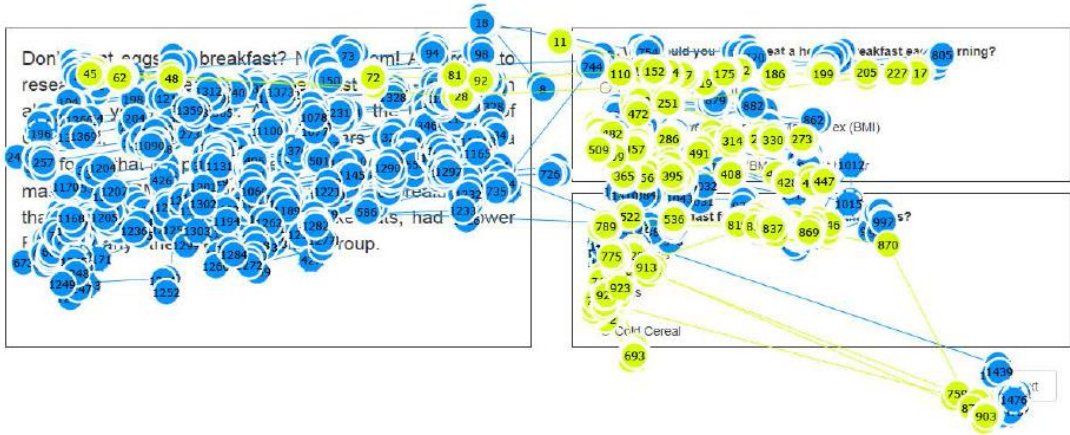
Don't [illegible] eggs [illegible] breakfast? N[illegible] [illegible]m! A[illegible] to rese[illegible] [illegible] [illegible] the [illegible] of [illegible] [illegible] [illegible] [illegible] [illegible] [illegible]ars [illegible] fo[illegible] that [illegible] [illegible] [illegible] mas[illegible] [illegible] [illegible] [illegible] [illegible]eat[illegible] tha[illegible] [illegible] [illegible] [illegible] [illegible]ts, had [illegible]wer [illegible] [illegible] the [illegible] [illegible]roup.

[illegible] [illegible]ould you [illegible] eat a h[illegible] breakfast ea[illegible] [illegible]rning?

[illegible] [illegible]ex (BMI)

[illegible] BM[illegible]

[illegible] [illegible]st f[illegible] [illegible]s?

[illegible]s

Cold Cereal

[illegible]t

18 11 754 805 45 62 48 73 94 98 150 72 81 92 744 110 152 175 186 199 205 227 17 472 251 882 862 286 314 330 273 509 491 365 395 408 428 447 1012 726 522 536 789 775 913 923 693 837 869 997 870 1015 1439 1476 759 903 1252 1233